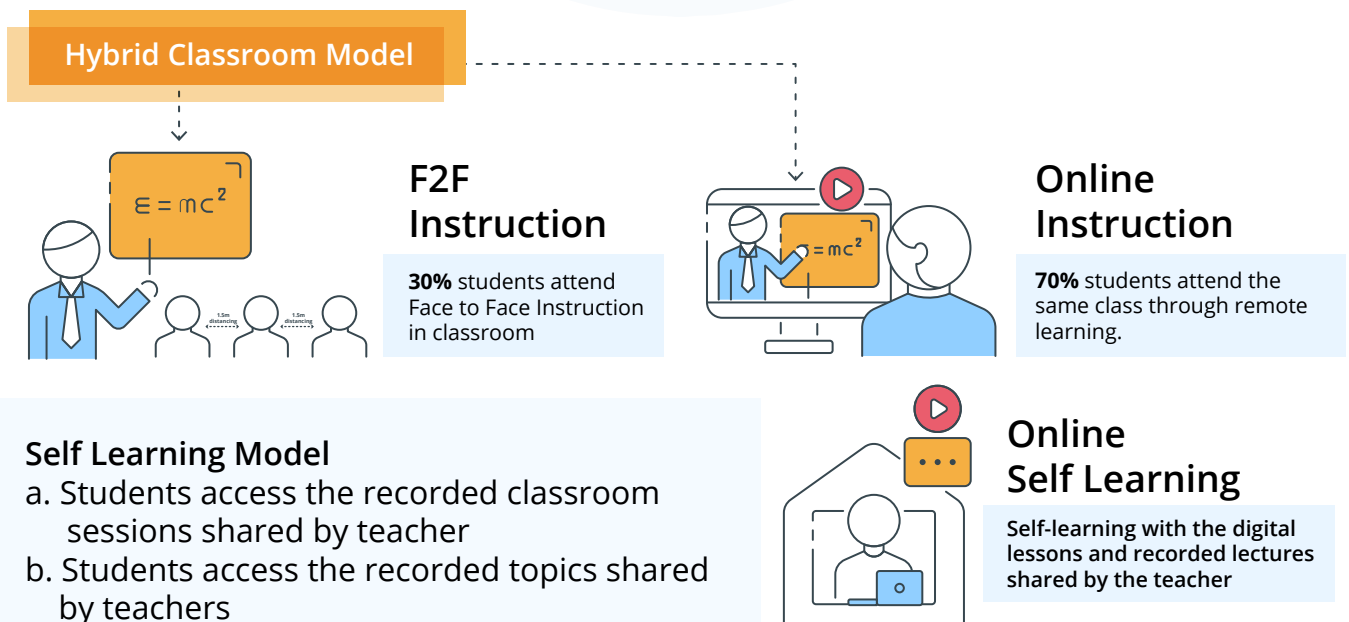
Hybrid Classroom Model

$E = mc^2$

1.5m distancing

1.5m distancing

F2F Instruction

**30%** students attend Face to Face Instruction in classroom

$= mc^2$

Online Instruction

**70%** students attend the same class through remote learning.

Self Learning Model
a. Students access the recorded classroom sessions shared by teacher
b. Students access the recorded topics shared by teachers

Online Self Learning

Self-learning with the digital lessons and recorded lectures shared by the teacher